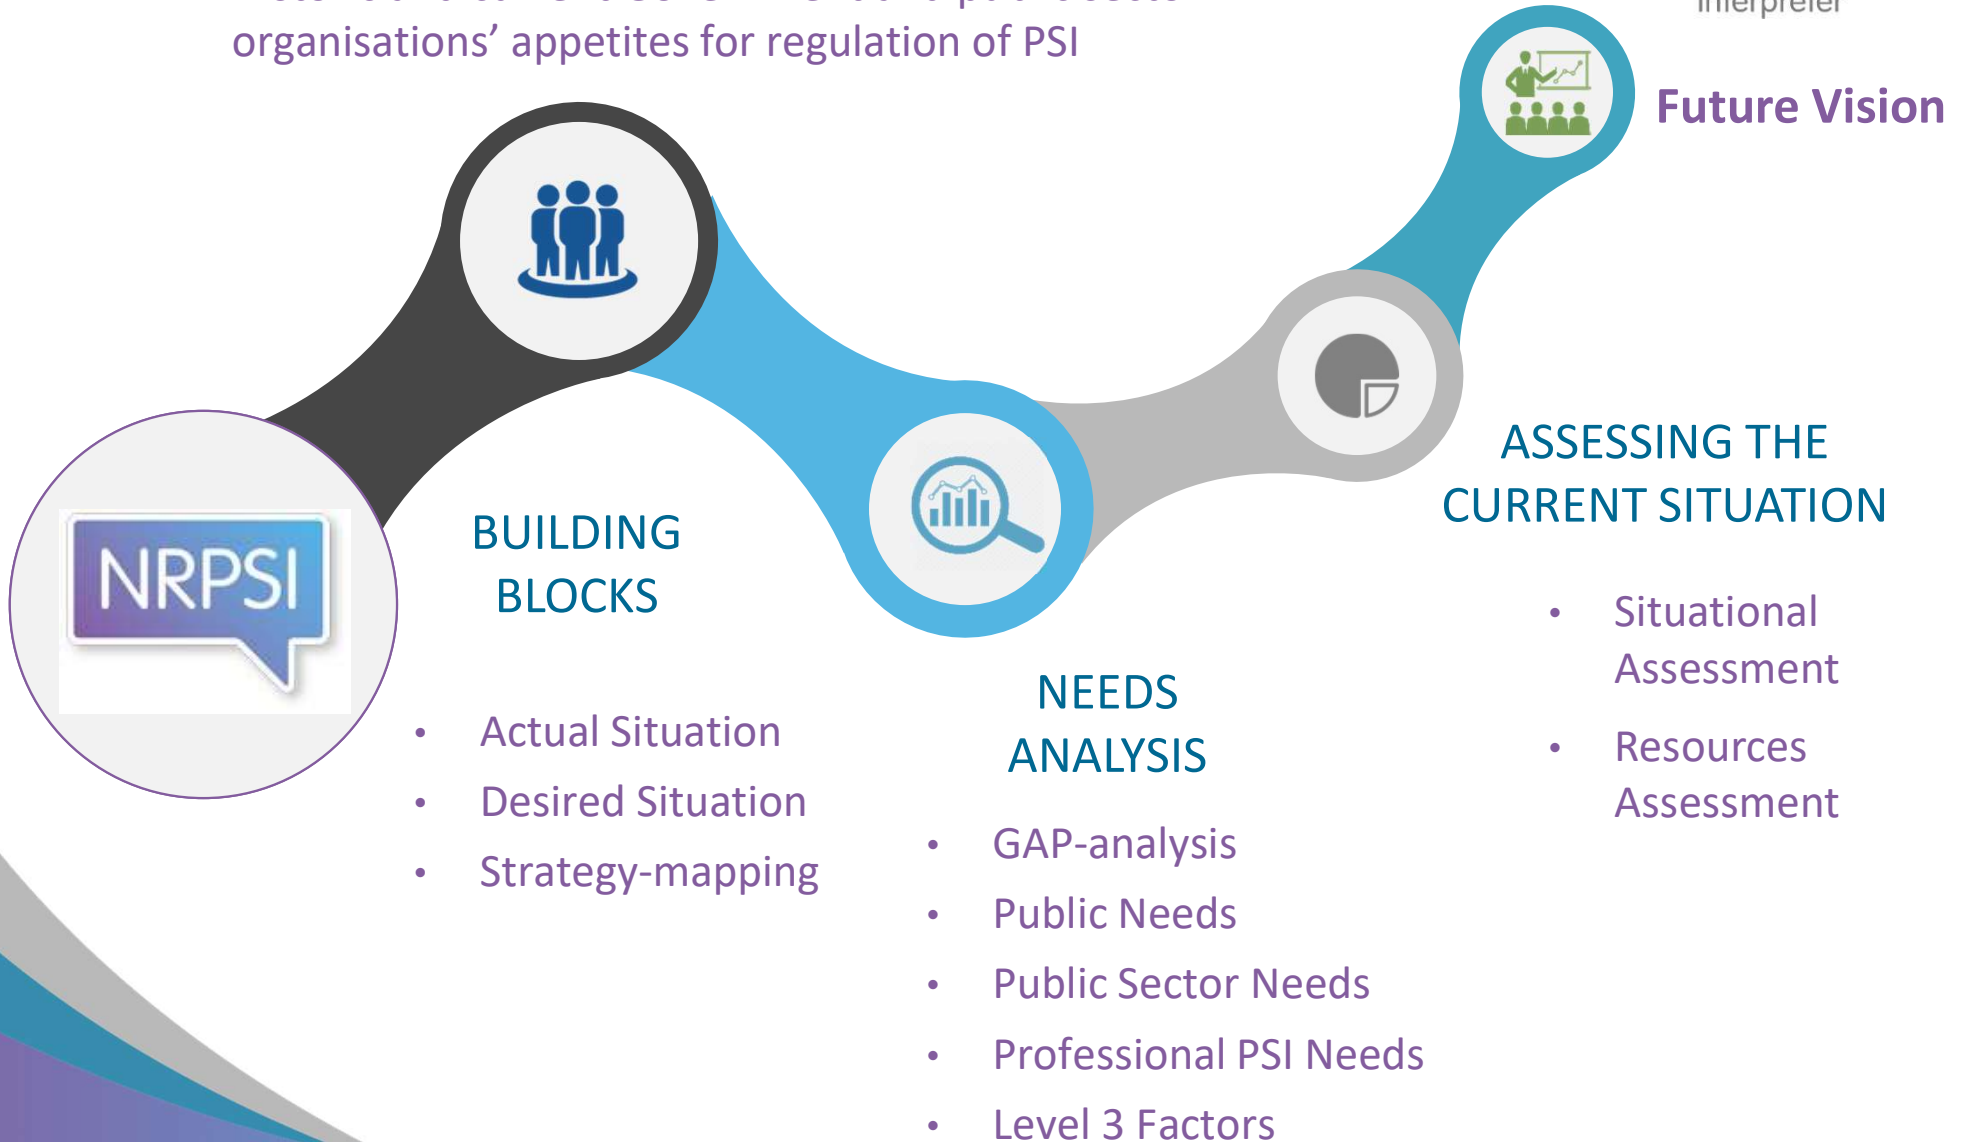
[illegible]
organisations' appetites for regulation of PSI

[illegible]

Future Vision

NRPSI

BUILDING BLOCKS

- Actual Situation
- Desired Situation
- Strategy-mapping

NEEDS ANALYSIS

- GAP-analysis
- Public Needs
- Public Sector Needs
- Professional PSI Needs
- Level 3 Factors

ASSESSING THE CURRENT SITUATION

- Situational Assessment
- Resources Assessment